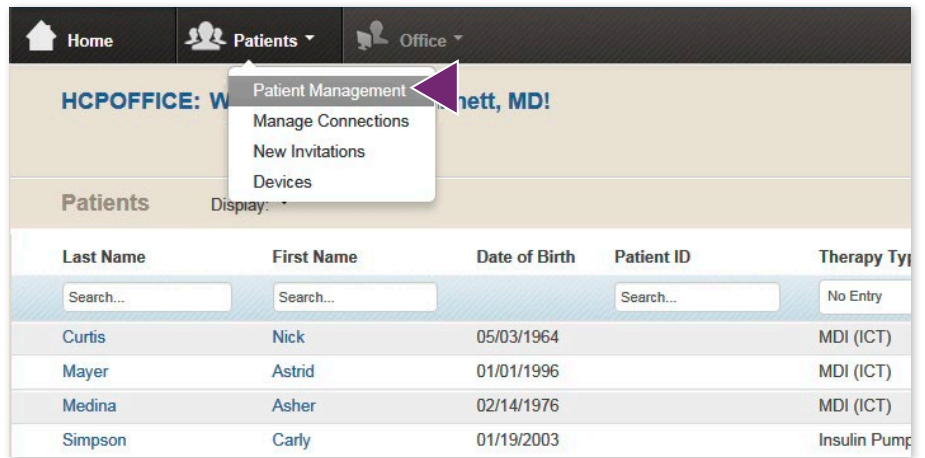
Home Patients Office

Patient Management
Manage Connections
New Invitations
Devices

HCPOFFICE: W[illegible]hett, MD!

Patients Display:

| Last Name | First Name | Date of Birth | Patient ID | Therapy Typ |
|---|---|---|---|---|
| Search... | Search... | | Search... | No Entry |
| Curtis | Nick | 05/03/1964 | | MDI (ICT) |
| Mayer | Astrid | 01/01/1996 | | MDI (ICT) |
| Medina | Asher | 02/14/1976 | | MDI (ICT) |
| Simpson | Carly | 01/19/2003 | | Insulin Pump |